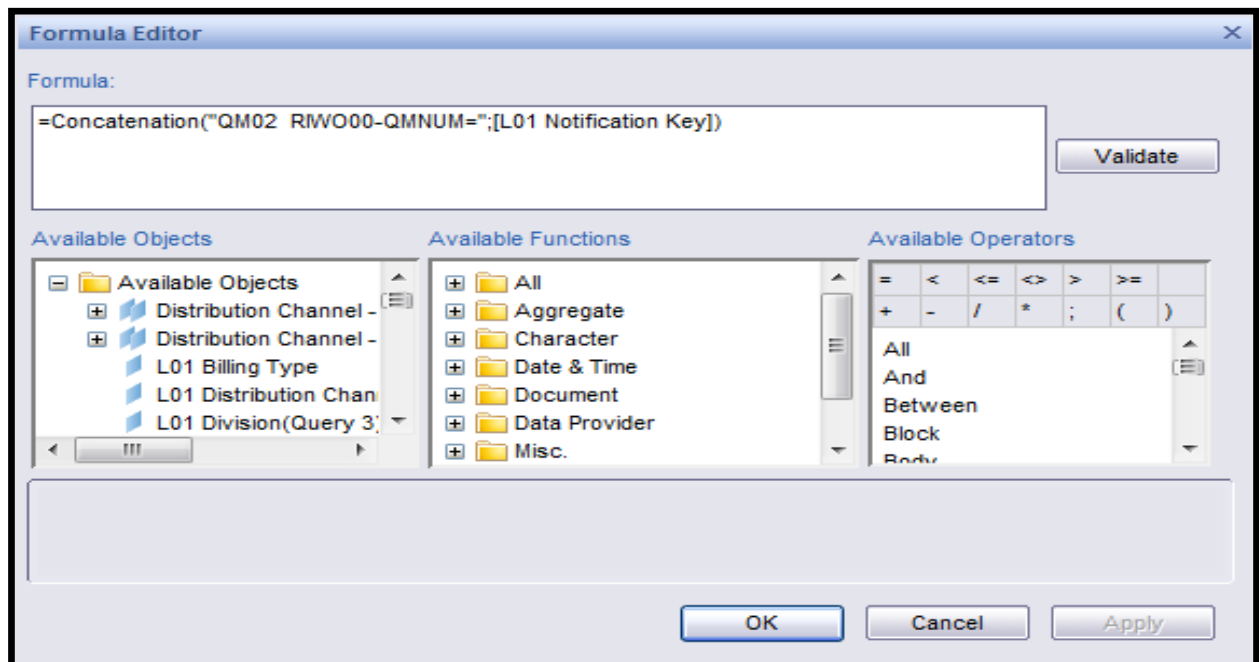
Formula Editor

Formula:

=Concatenation("QM02 RIWO00-QMNUM=";[L01 Notification Key])

Validate

Available Objects

Available Objects
Distribution Channel -
Distribution Channel -
L01 Billing Type
L01 Distribution Chan
L01 Division(Query 3)

Available Functions

All
Aggregate
Character
Date & Time
Document
Data Provider
Misc.

Available Operators

| = | < | <= | <> | > | >= |
|---|---|---|---|---|---|
| + | - | / | * | ; | ( | ) |

All
And
Between
Block
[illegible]

OK
Cancel
Apply